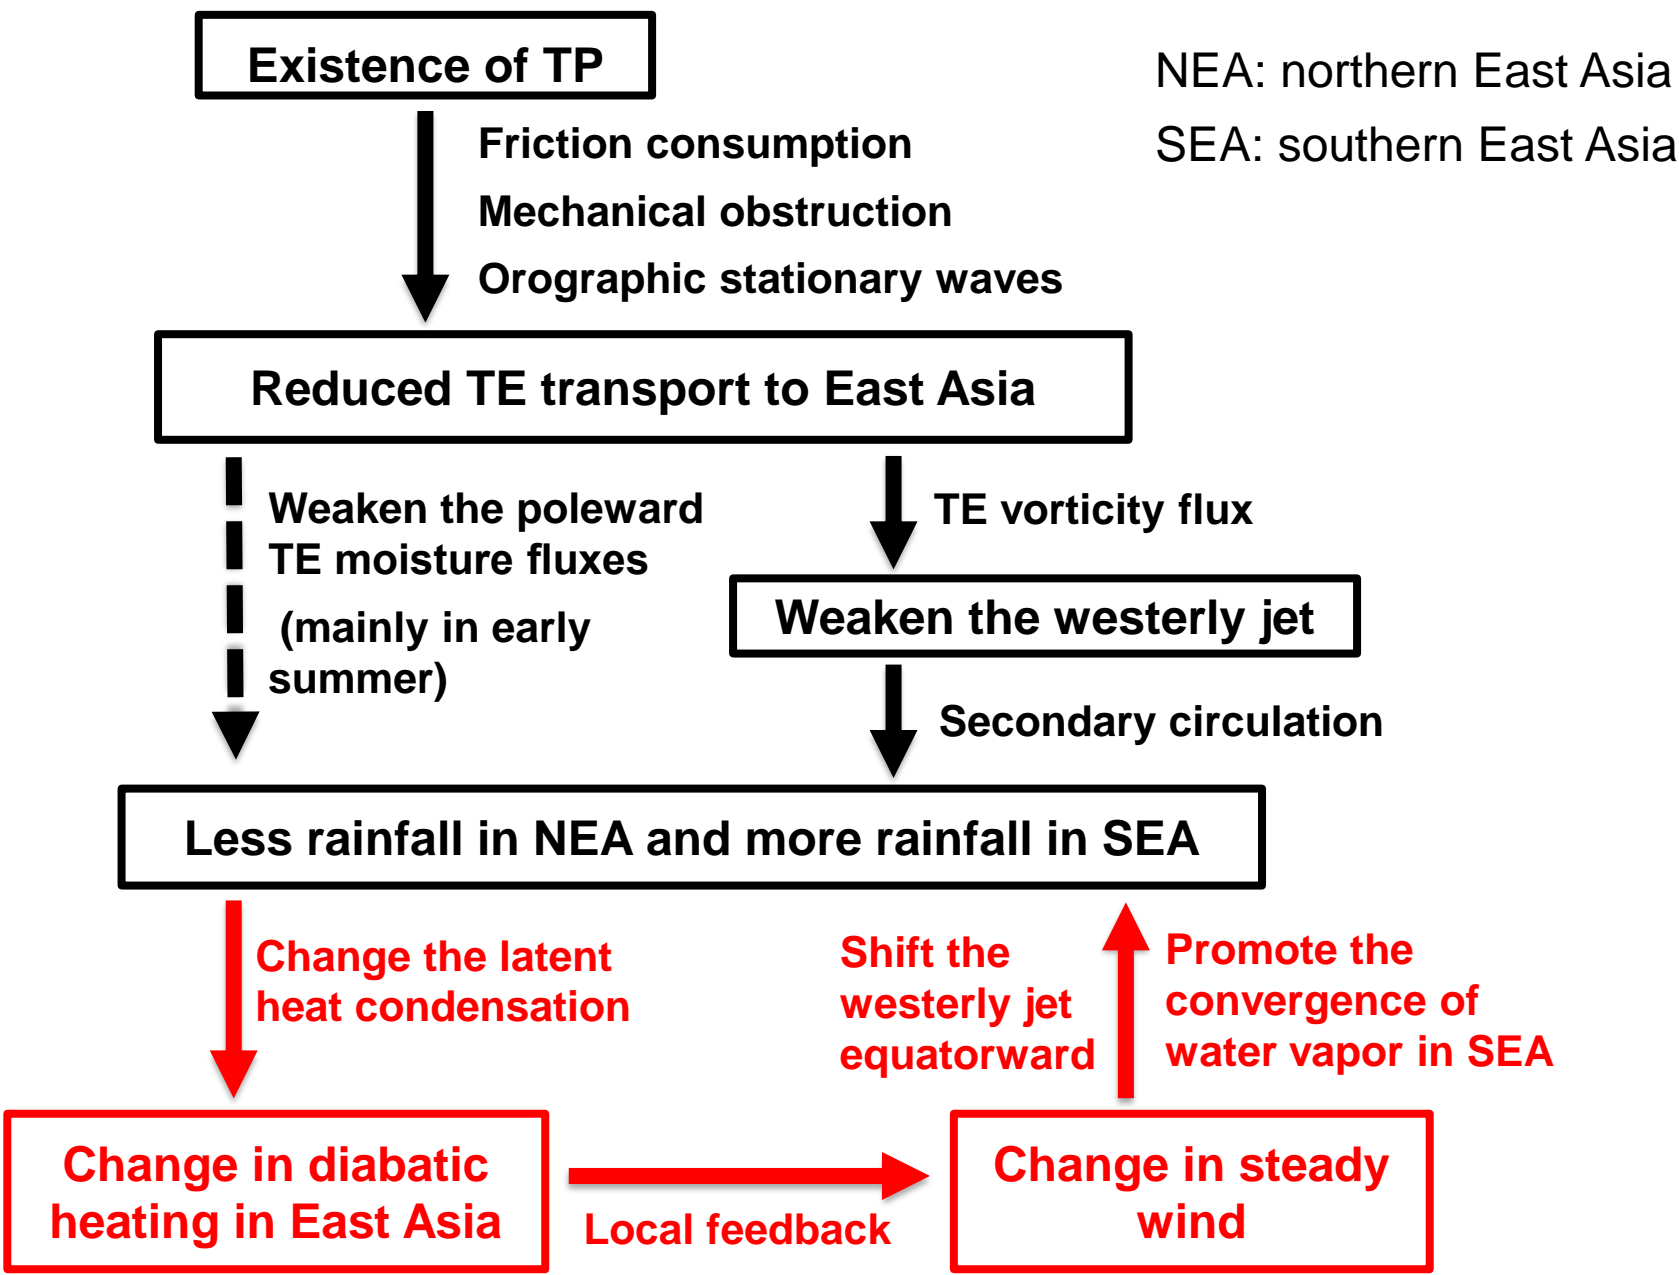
Existence of TP

NEA: northern East Asia
SEA: southern East Asia

Friction consumption
Mechanical obstruction
Orographic stationary waves

Reduced TE transport to East Asia

Weaken the poleward TE moisture fluxes
(mainly in early summer)

TE vorticity flux

Weaken the westerly jet

Secondary circulation

Less rainfall in NEA and more rainfall in SEA

Change the latent heat condensation

Shift the westerly jet equatorward

Promote the convergence of water vapor in SEA

Change in diabatic heating in East Asia

Local feedback

Change in steady wind